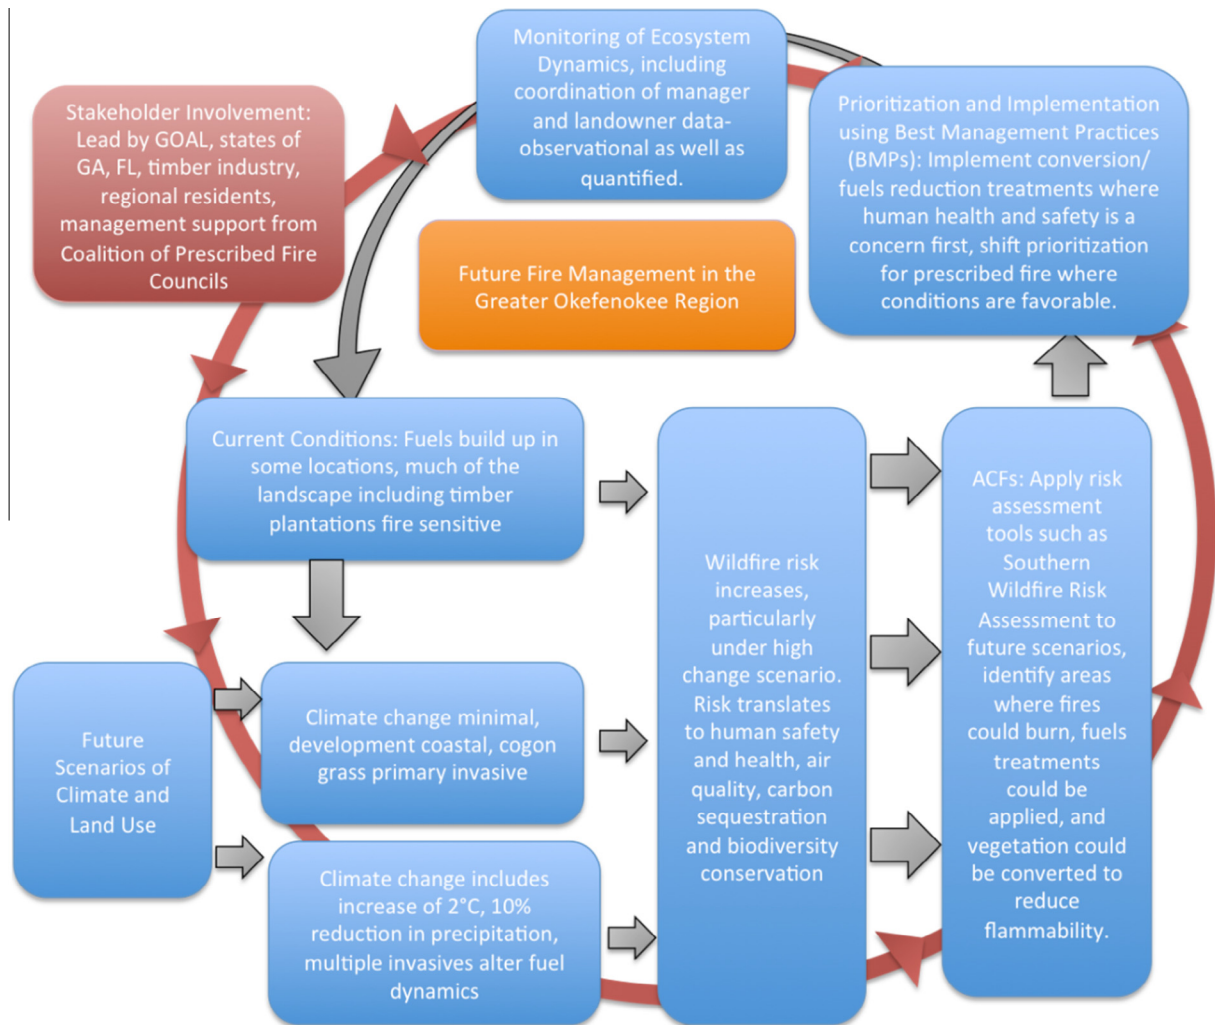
Monitoring of Ecosystem Dynamics, including coordination of manager and landowner data-observational as well as quantified.

Stakeholder Involvement: Lead by GOAL, states of GA, FL, timber industry, regional residents, management support from Coalition of Prescribed Fire Councils

Prioritization and Implementation using Best Management Practices (BMPs): Implement conversion/ fuels reduction treatments where human health and safety is a concern first, shift prioritization for prescribed fire where conditions are favorable.

Future Fire Management in the Greater Okefenokee Region

Current Conditions: Fuels build up in some locations, much of the landscape including timber plantations fire sensitive

Wildfire risk increases, particularly under high change scenario. Risk translates to human safety and health, air quality, carbon sequestration and biodiversity conservation

ACFs: Apply risk assessment tools such as Southern Wildfire Risk Assessment to future scenarios, identify areas where fires could burn, fuels treatments could be applied, and vegetation could be converted to reduce flammability.

Future Scenarios of Climate and Land Use

Climate change minimal, development coastal, cogon grass primary invasive

Climate change includes increase of 2°C, 10% reduction in precipitation, multiple invasives alter fuel dynamics